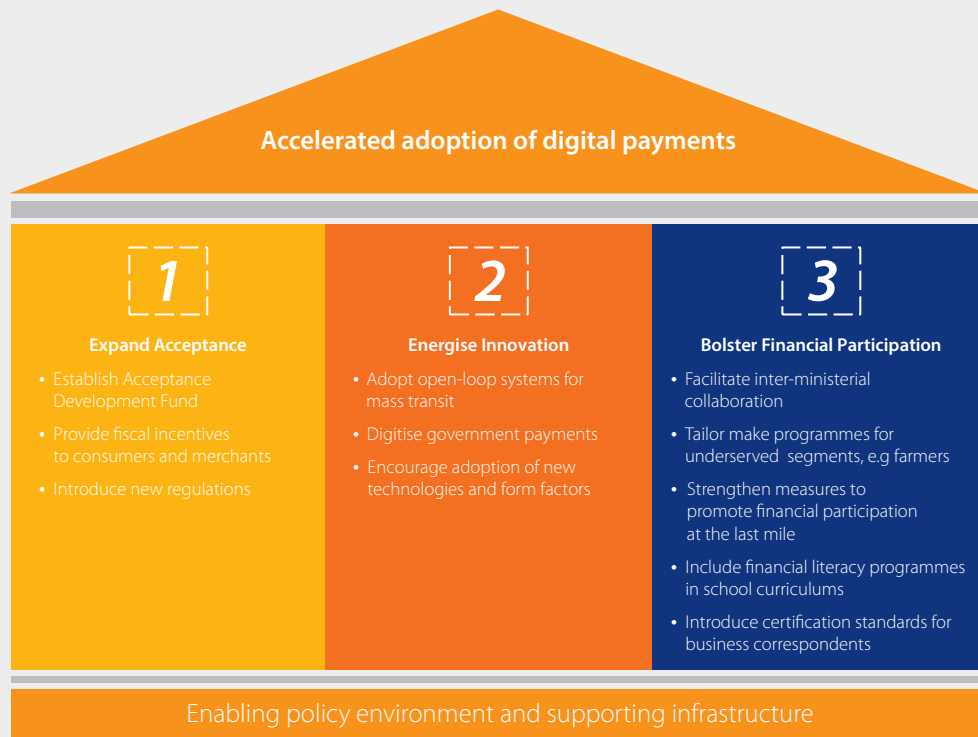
Accelerated adoption of digital payments

1

Expand Acceptance

- Establish Acceptance Development Fund
- Provide fiscal incentives to consumers and merchants
- Introduce new regulations

2

Energise Innovation

- Adopt open-loop systems for mass transit
- Digitise government payments
- Encourage adoption of new technologies and form factors

3

Bolster Financial Participation

- Facilitate inter-ministerial collaboration
- Tailor make programmes for underserved segments, e.g farmers
- Strengthen measures to promote financial participation at the last mile
- Include financial literacy programmes in school curriculums
- Introduce certification standards for business correspondents

Enabling policy environment and supporting infrastructure